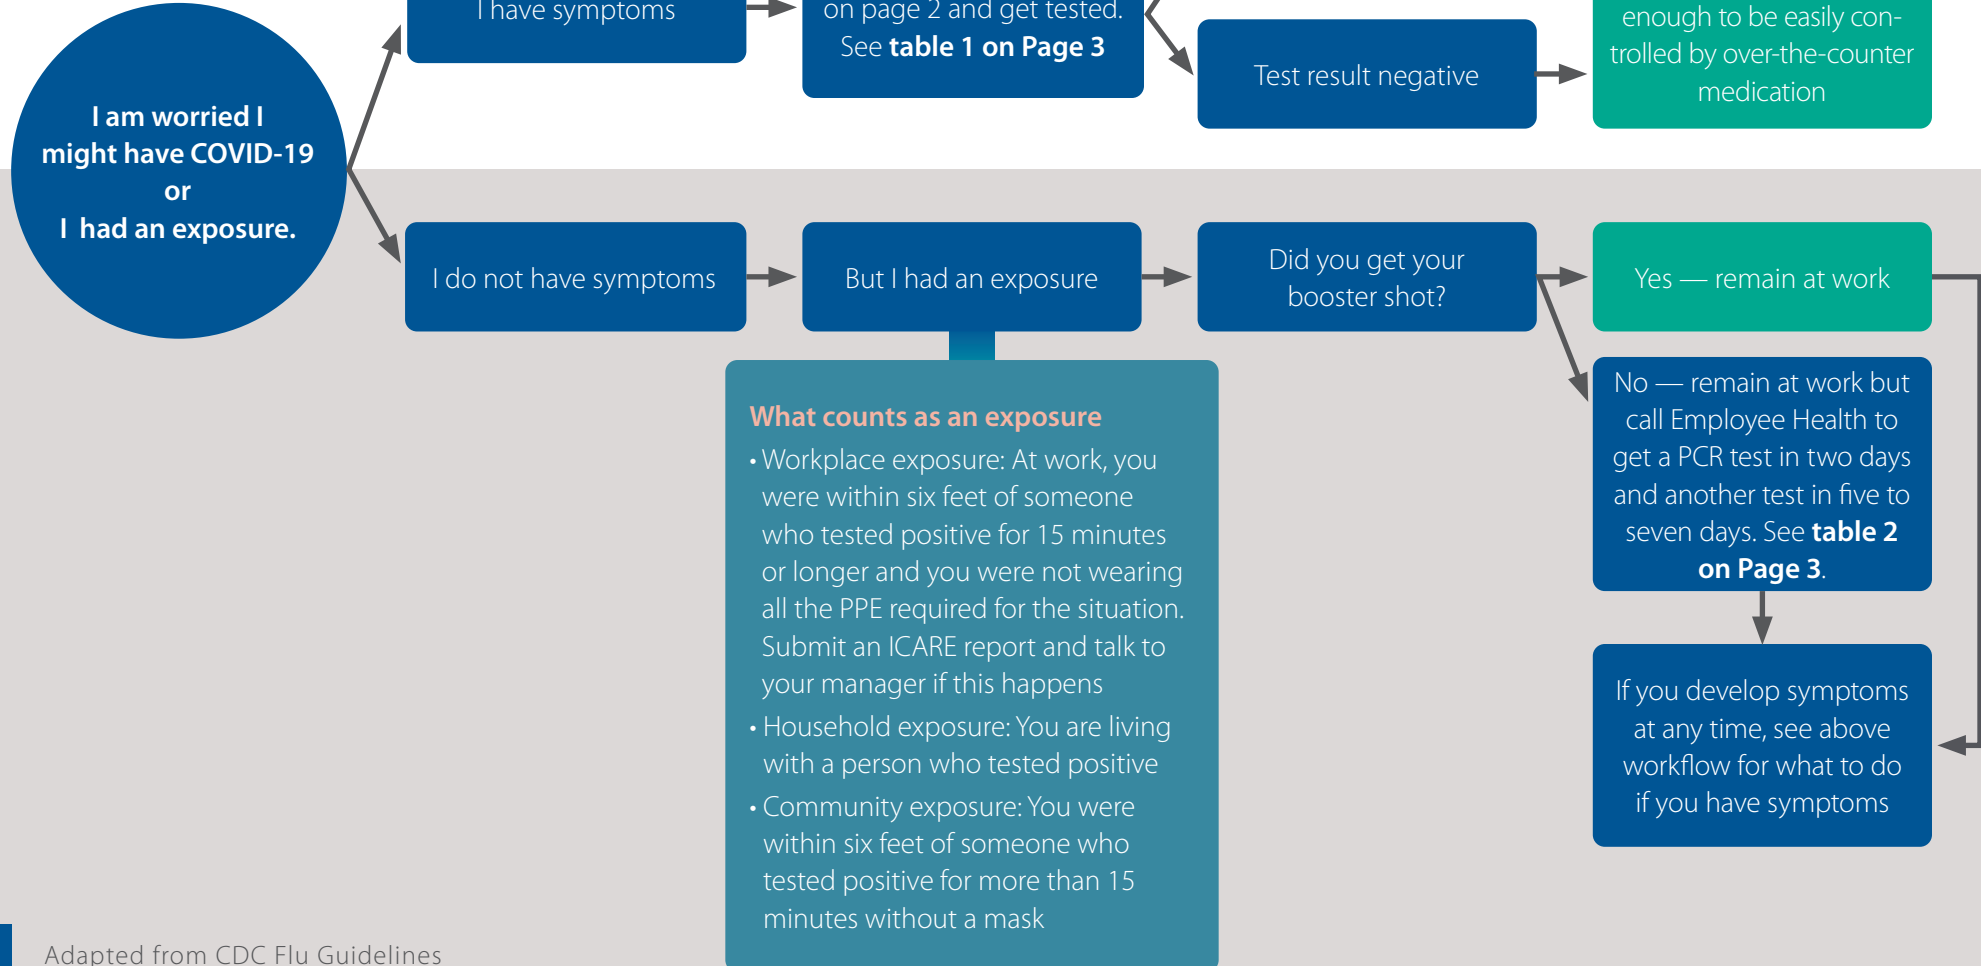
I have symptoms

on page 2 and get tested. See **table 1 on Page 3**

Test result negative

enough to be easily controlled by over-the-counter medication

I am worried I might have COVID-19 or I had an exposure.

I do not have symptoms

But I had an exposure

Did you get your booster shot?

Yes — remain at work

No — remain at work but call Employee Health to get a PCR test in two days and another test in five to seven days. See **table 2 on Page 3**.

If you develop symptoms at any time, see above workflow for what to do if you have symptoms

What counts as an exposure

• Workplace exposure: At work, you were within six feet of someone who tested positive for 15 minutes or longer and you were not wearing all the PPE required for the situation. Submit an ICARE report and talk to your manager if this happens

• Household exposure: You are living with a person who tested positive

• Community exposure: You were within six feet of someone who tested positive for more than 15 minutes without a mask

Adapted from CDC Flu Guidelines